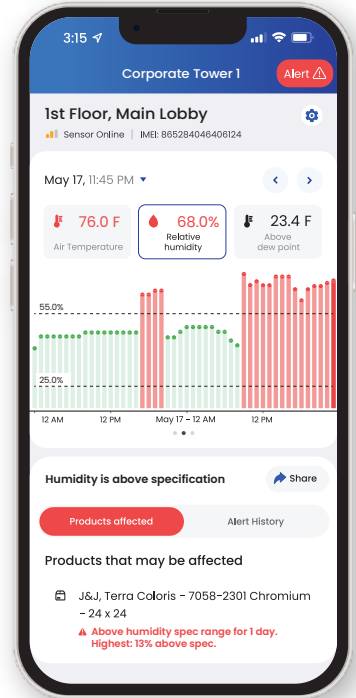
3:15

Corporate Tower 1

Alert

1st Floor, Main Lobby

Sensor Online | IMEI: 865284046406124

May 17, 11:45 PM

76.0 F
Air Temperature

68.0%
Relative humidity

23.4 F
Above dew point

55.0%

25.0%

12 AM

12 PM

May 17 - 12 AM

12 PM

Humidity is above specification

Share

Products affected

Alert History

Products that may be affected

J&J, Terra Coloris - 7058-2301 Chromium - 24 x 24

Above humidity spec range for 1 day. Highest: 13% above spec.